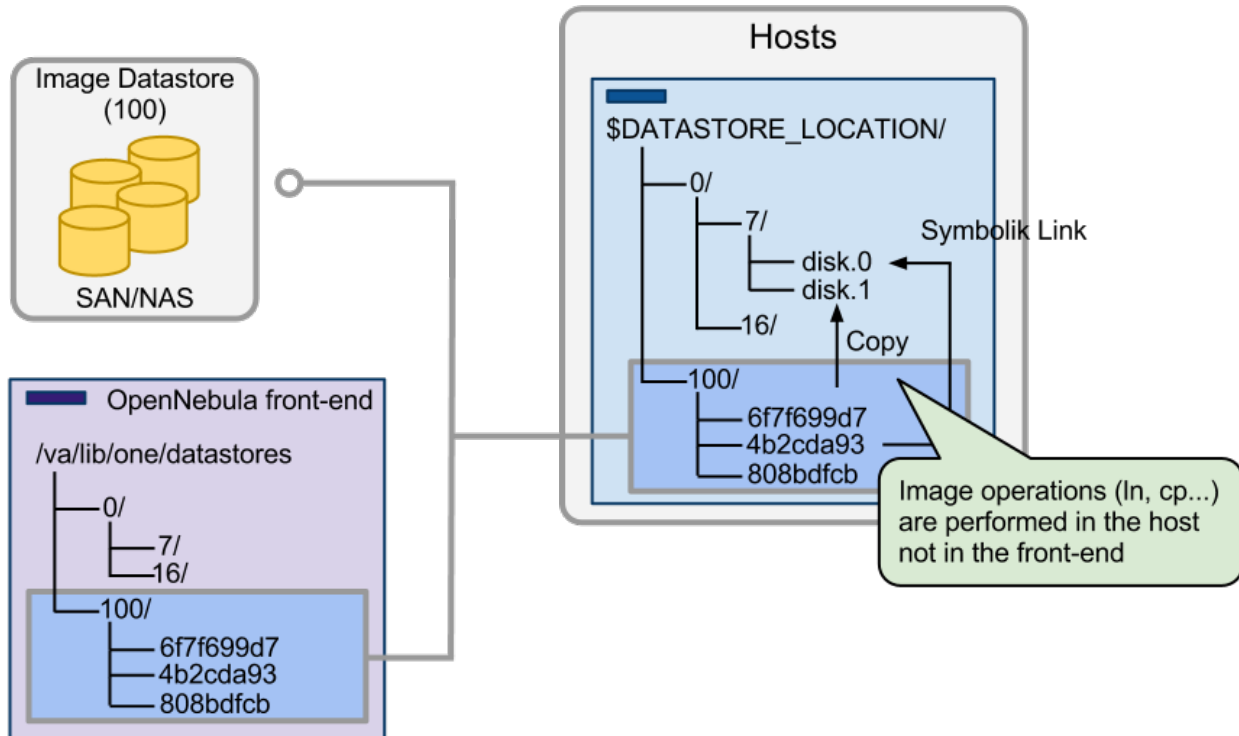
Image Datastore
(100)

SAN/NAS

Hosts

$DATASTORE_LOCATION/
0/
7/
disk.0
disk.1
16/
100/
6f7f699d7
4b2cda93
808bdfcb

Symbolik Link

Copy

Image operations (ln, cp...) are performed in the host not in the front-end

OpenNebula front-end

/va/lib/one/datastores
0/
7/
16/
100/
6f7f699d7
4b2cda93
808bdfcb